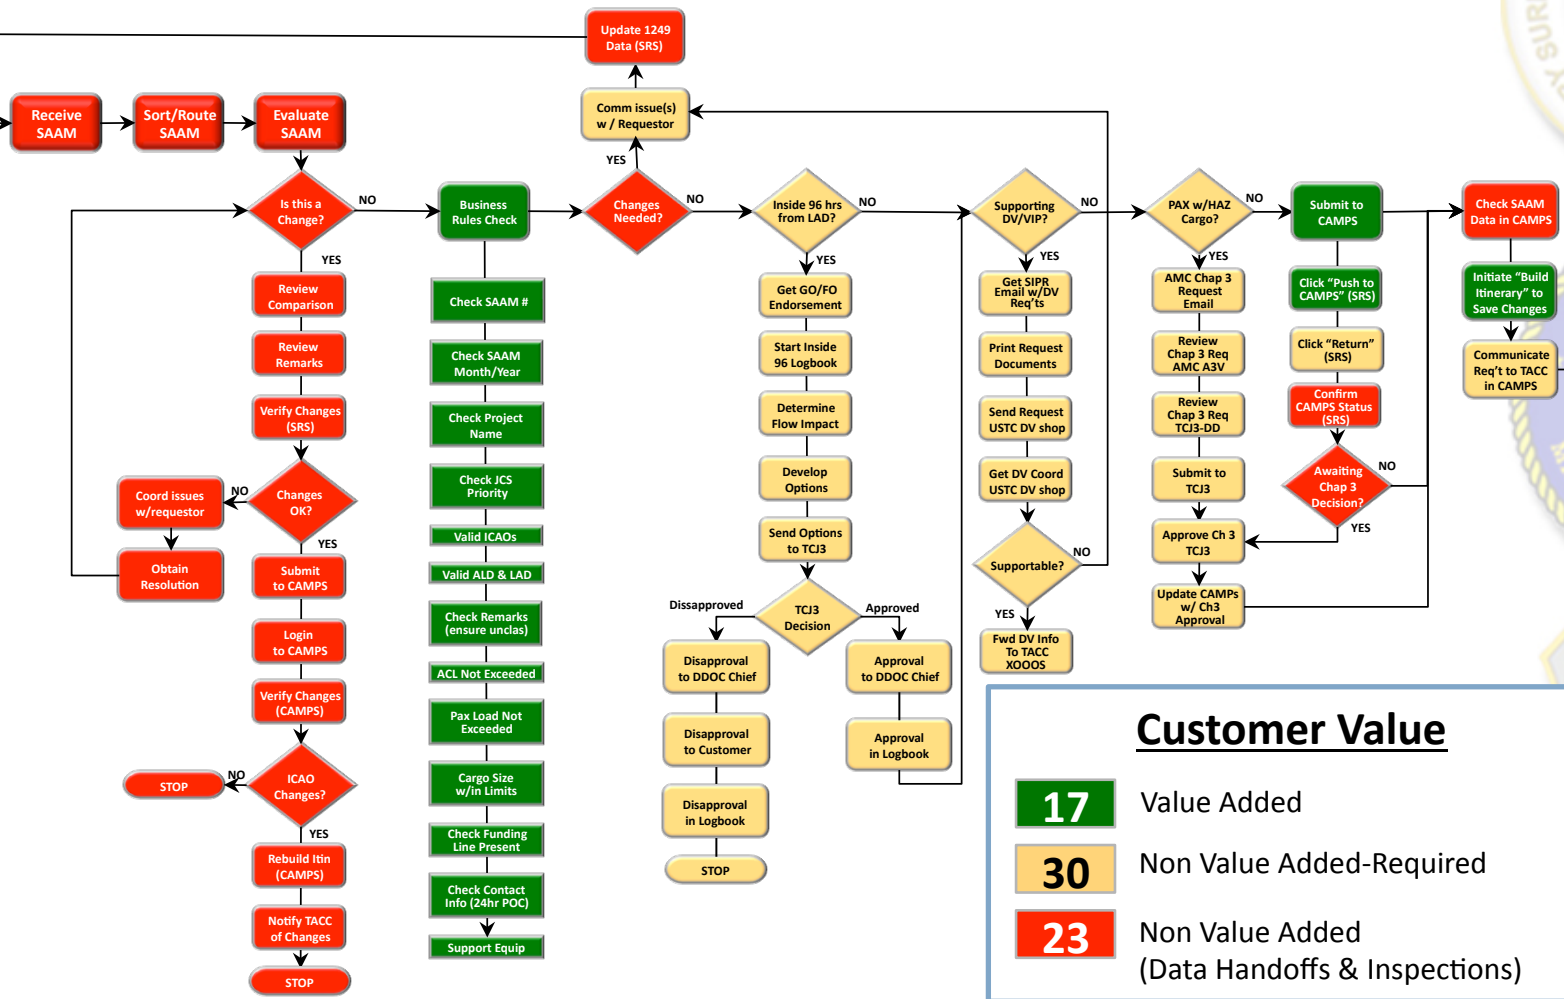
Update 1249 Data (SRS)

Comm issue(s) w / Requestor

YES

Receive SAAM

Sort/Route SAAM

Evaluate SAAM

Is this a Change?

NO

Business Rules Check

Changes Needed?

NO

Inside 96 hrs from LAD?

NO

Supporting DV/VIP?

NO

PAX w/HAZ Cargo?

NO

Submit to CAMPS

Check SAAM Data in CAMPS

YES

Review Comparison

Review Remarks

Verify Changes (SRS)

Coord issues w/requestor

NO

Changes OK?

YES

Obtain Resolution

Submit to CAMPS

Login to CAMPS

Verify Changes (CAMPS)

STOP

NO

ICAO Changes?

YES

Rebuild Itin (CAMPS)

Notify TACC of Changes

STOP

Check SAAM #

Check SAAM Month/Year

Check Project Name

Check JCS Priority

Valid ICAOs

Valid ALD & LAD

Check Remarks (ensure unclas)

ACL Not Exceeded

Pax Load Not Exceeded

Cargo Size w/in Limits

Check Funding Line Present

Check Contact Info (24hr POC)

Support Equip

YES

Get GO/FO Endorsement

Start Inside 96 Logbook

Determine Flow Impact

Develop Options

Send Options to TCJ3

Dissapproved

TCJ3 Decision

Approved

Disapproval to DDOC Chief

Disapproval to Customer

Disapproval in Logbook

STOP

Approval to DDOC Chief

Approval in Logbook

YES

Get SIPR Email w/DV Req'ts

Print Request Documents

Send Request USTC DV shop

Get DV Coord USTC DV shop

Supportable?

NO

YES

Fwd DV Info To TACC XOOOS

YES

AMC Chap 3 Request Email

Review Chap 3 Req AMC A3V

Review Chap 3 Req TCJ3-DD

Submit to TCJ3

Approve Ch 3 TCJ3

Update CAMPs w/ Ch3 Approval

Click "Push to CAMPS" (SRS)

Click "Return" (SRS)

Confirm CAMPS Status (SRS)

Awaiting Chap 3 Decision?

NO

YES

Initiate "Build Itinerary" to Save Changes

Communicate Req't to TACC in CAMPS

Customer Value

| 17 | Value Added |
|---|---|
| 30 | Non Value Added-Required |
| 23 | Non Value Added (Data Handoffs & Inspections) |